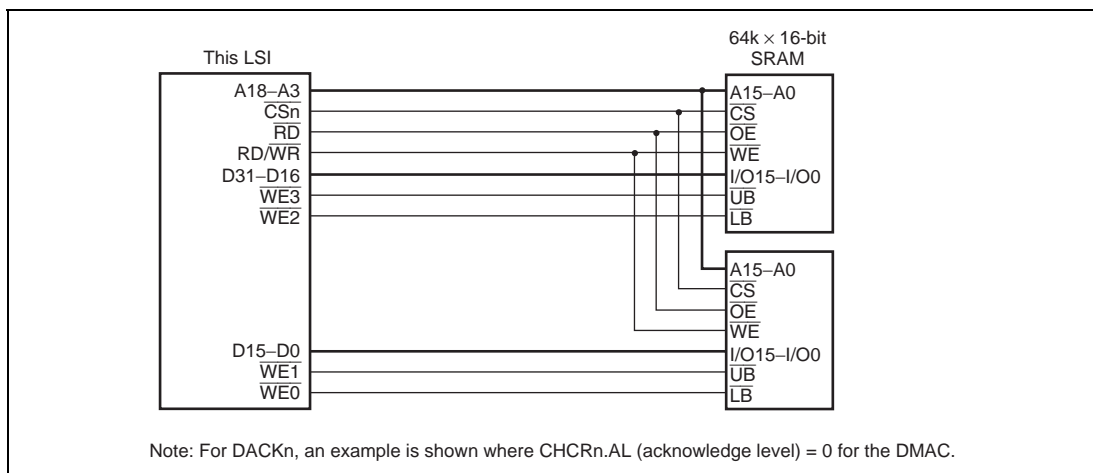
This LSI

$64k \times 16$-bit SRAM

A18–A3
$\overline{CSn}$
$\overline{RD}$
RD/$\overline{WR}$
D31–D16
$\overline{WE3}$
$\overline{WE2}$

A15–A0
$\overline{CS}$
$\overline{OE}$
$\overline{WE}$
I/O15–I/O0
$\overline{UB}$
$\overline{LB}$

A15–A0
$\overline{CS}$
$\overline{OE}$
$\overline{WE}$
I/O15–I/O0
$\overline{UB}$
$\overline{LB}$

D15–D0
$\overline{WE1}$
$\overline{WE0}$

Note: For DACKn, an example is shown where CHCRn.AL (acknowledge level) = 0 for the DMAC.